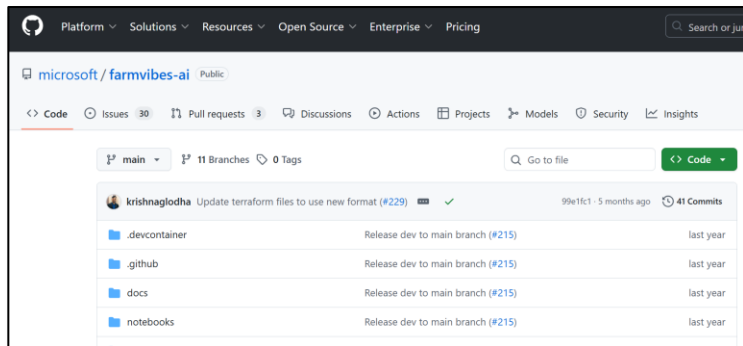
Platform ˅ Solutions ˅ Resources ˅ Open Source ˅ Enterprise ˅ Pricing

Search or ju

microsoft / farmvibes-ai Public

Code Issues 30 Pull requests 3 Discussions Actions Projects Models Security Insights

main ▾ 11 Branches 0 Tags

Go to file

Code ▾

krishnaglodha Update terraform files to use new format (#229) ✓ 99e1fc1 · 5 months ago 41 Commits

| | | |
|---|---|---|
| .devcontainer | Release dev to main branch (#215) | last year |
| .github | Release dev to main branch (#215) | last year |
| docs | Release dev to main branch (#215) | last year |
| notebooks | Release dev to main branch (#215) | last year |